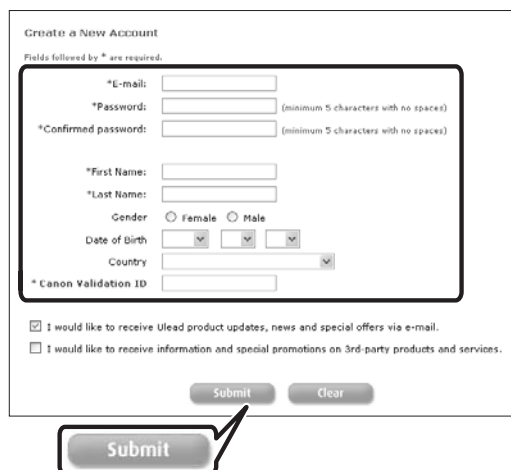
Create a New Account

Fields followed by * are required.

*E-mail:

*Password: (minimum 5 characters with no spaces)

*Confirmed password: (minimum 5 characters with no spaces)

*First Name:

*Last Name:

Gender Female Male

Date of Birth

Country

* Canon Validation ID

I would like to receive Ulead product updates, news and special offers via e-mail.

I would like to receive information and special promotions on 3rd-party products and services.

Submit Clear

Submit